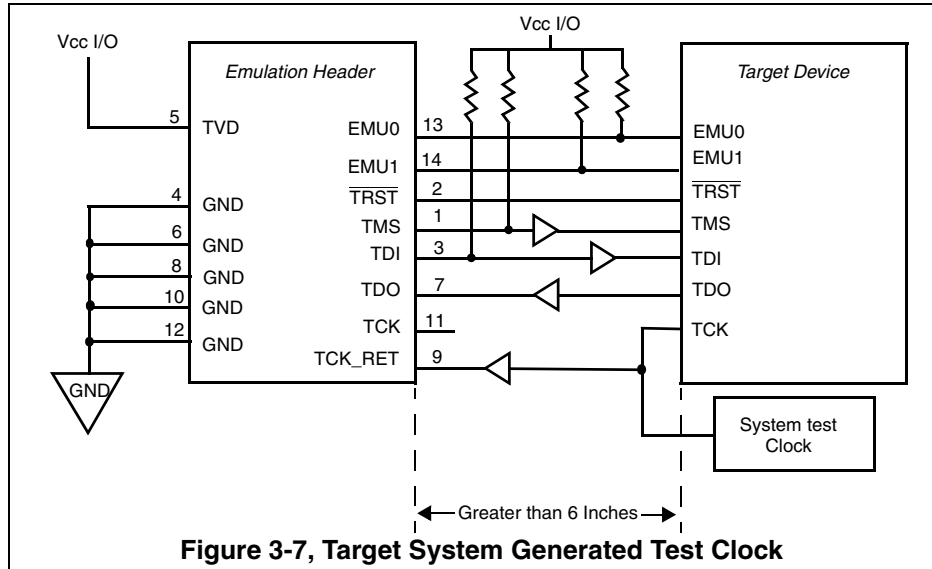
Vcc I/O

Vcc I/O

Emulation Header

Target Device

5 TVD

EMU0 13

EMU1 14

$\overline{TRST}$ 2

TMS 1

TDI 3

TDO 7

TCK 11

TCK_RET 9

4 GND

6 GND

8 GND

10 GND

12 GND

GND

EMU0

EMU1

$\overline{TRST}$

TMS

TDI

TDO

TCK

System test Clock

Greater than 6 Inches

Figure 3-7, Target System Generated Test Clock